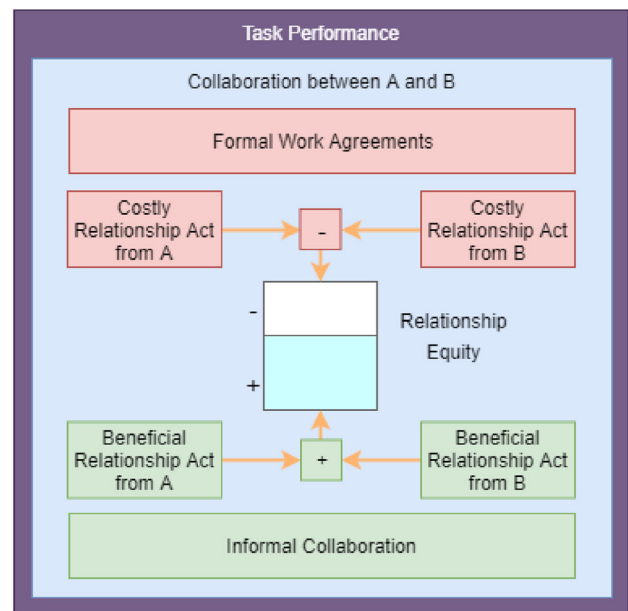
Task Performance

Collaboration between A and B

Formal Work Agreements

Costly Relationship Act from A

-

Costly Relationship Act from B

-

+

Relationship Equity

Beneficial Relationship Act from A

+

Beneficial Relationship Act from B

Informal Collaboration